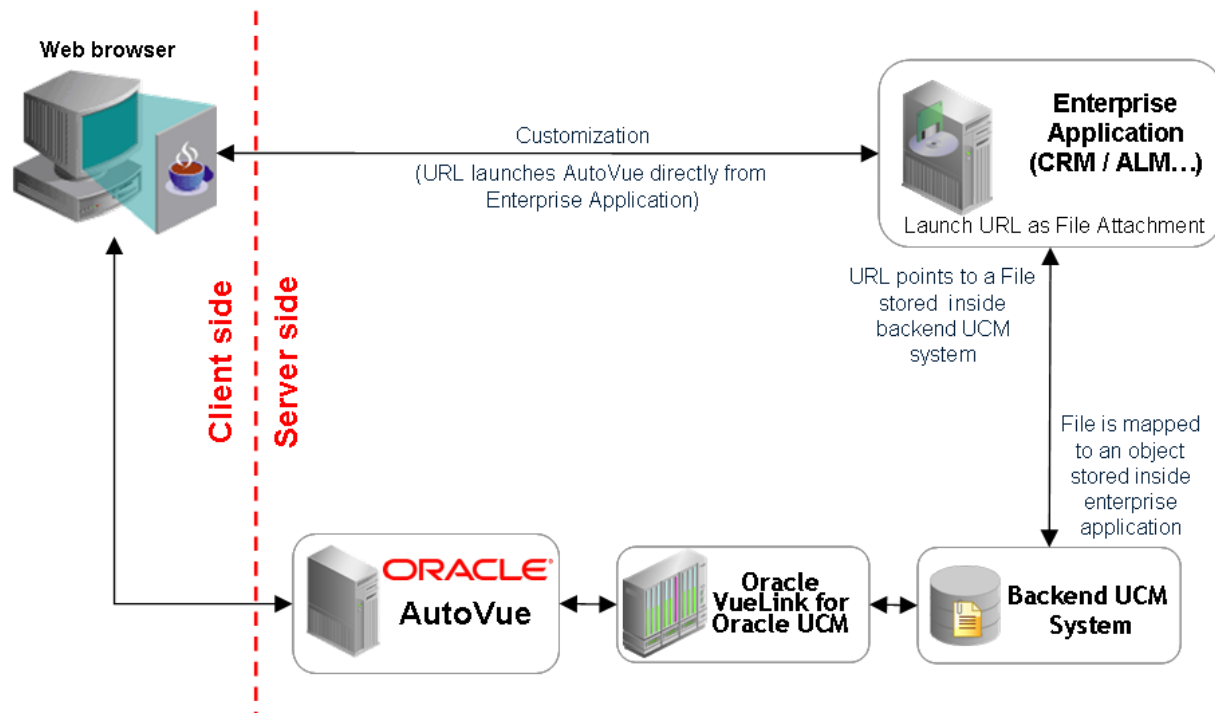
Web browser

Customization

(URL launches AutoVue directly from Enterprise Application)

Enterprise Application (CRM / ALM…)

Launch URL as File Attachment

Client side

Server side

URL points to a File stored inside backend UCM system

File is mapped to an object stored inside enterprise application

ORACLE

AutoVue

Oracle VueLink for Oracle UCM

Backend UCM System